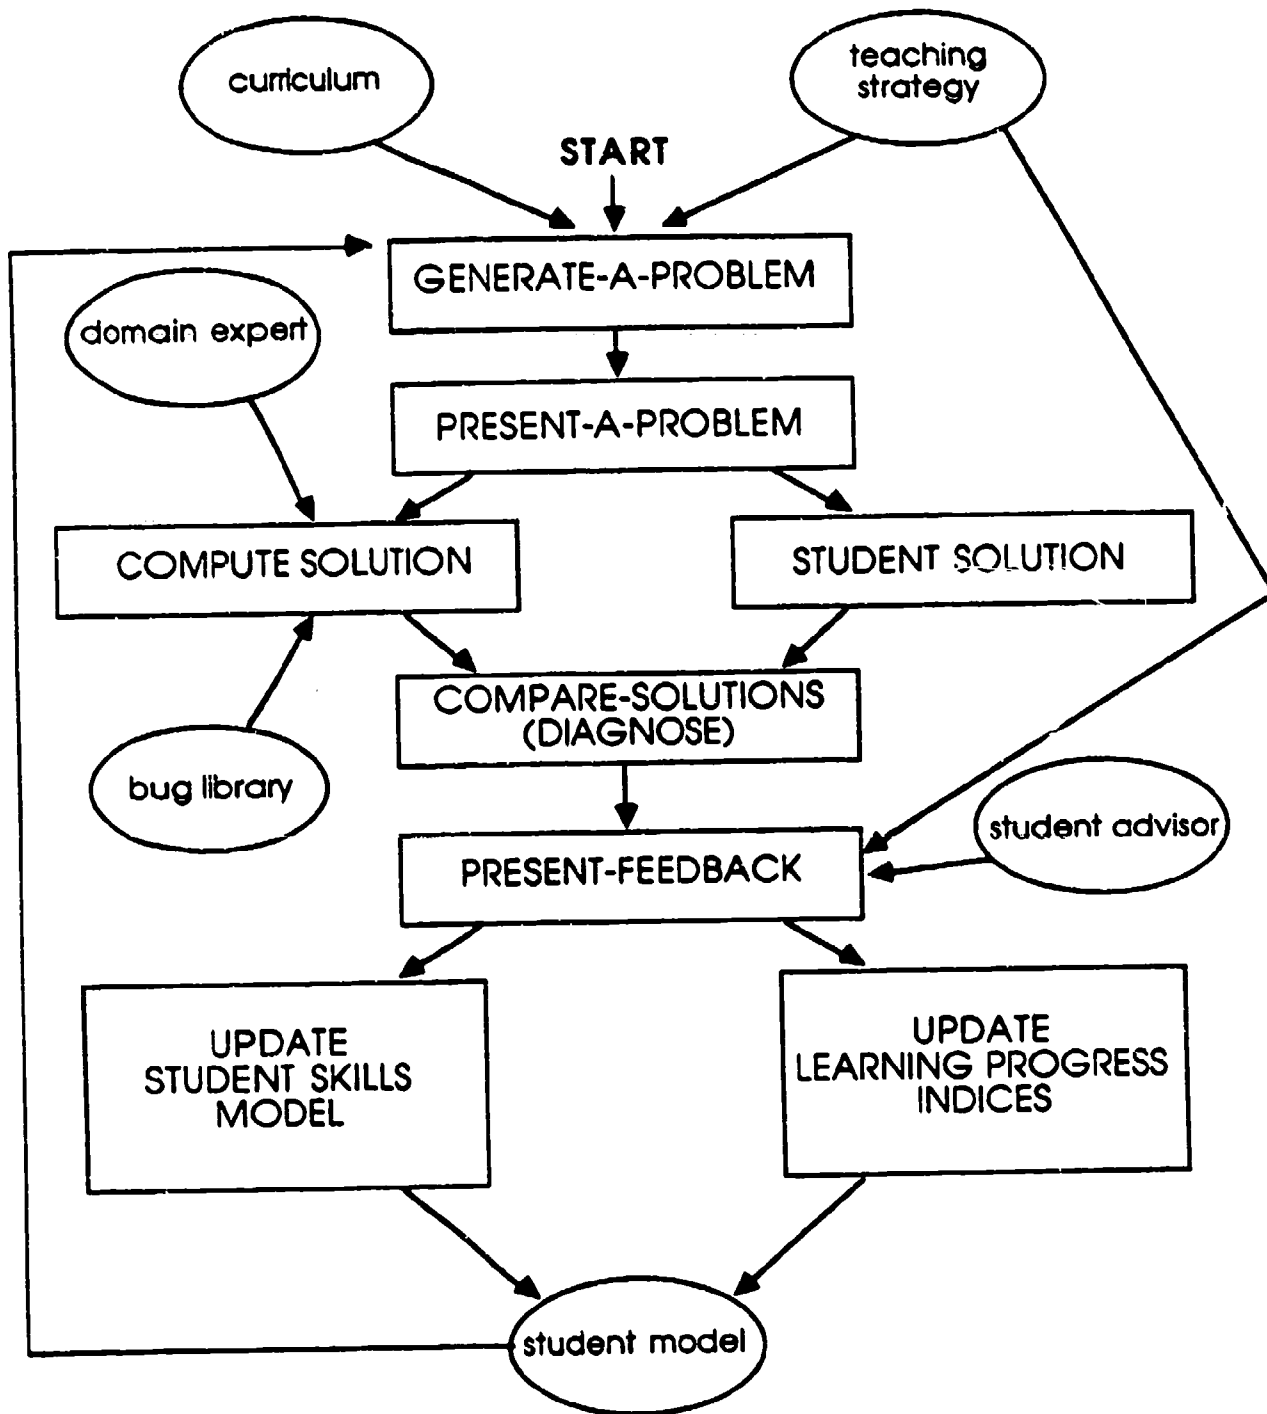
curriculum

teaching strategy

START

GENERATE-A-PROBLEM

domain expert

PRESENT-A-PROBLEM

COMPUTE SOLUTION

STUDENT SOLUTION

COMPARE-SOLUTIONS (DIAGNOSE)

bug library

PRESENT-FEEDBACK

student advisor

UPDATE STUDENT SKILLS MODEL

UPDATE LEARNING PROGRESS INDICES

student model